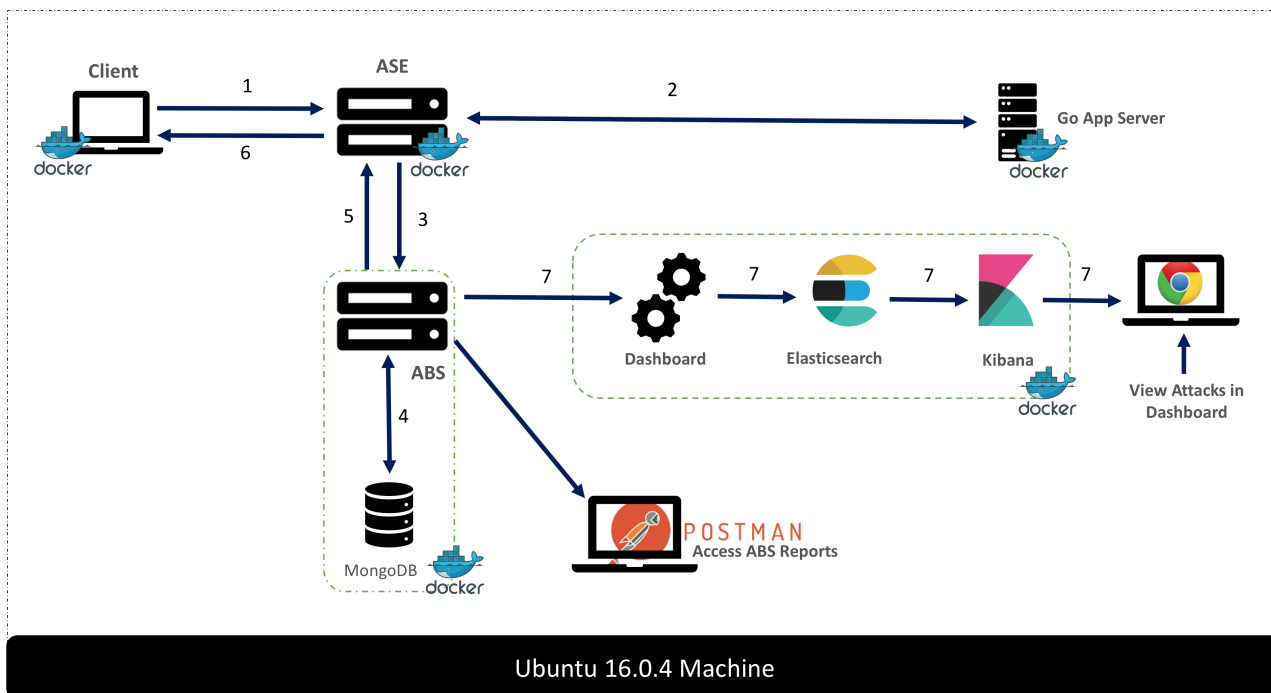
Client

docker

1

6

ASE

docker

2

Go App Server

docker

5

3

ABS

4

MongoDB

docker

7

Dashboard

7

Elasticsearch

7

Kibana

docker

7

View Attacks in Dashboard

POSTMAN

Access ABS Reports

Ubuntu 16.0.4 Machine